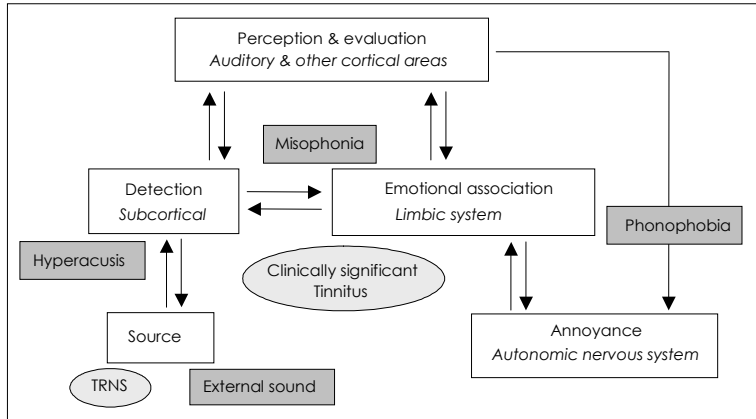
Perception & evaluation
*Auditory & other cortical areas*

Misophonia

Detection
*Subcortical*

Emotional association
*Limbic system*

Phonophobia

Hyperacusis

Clinically significant Tinnitus

Source

Annoyance
*Autonomic nervous system*

TRNS

External sound